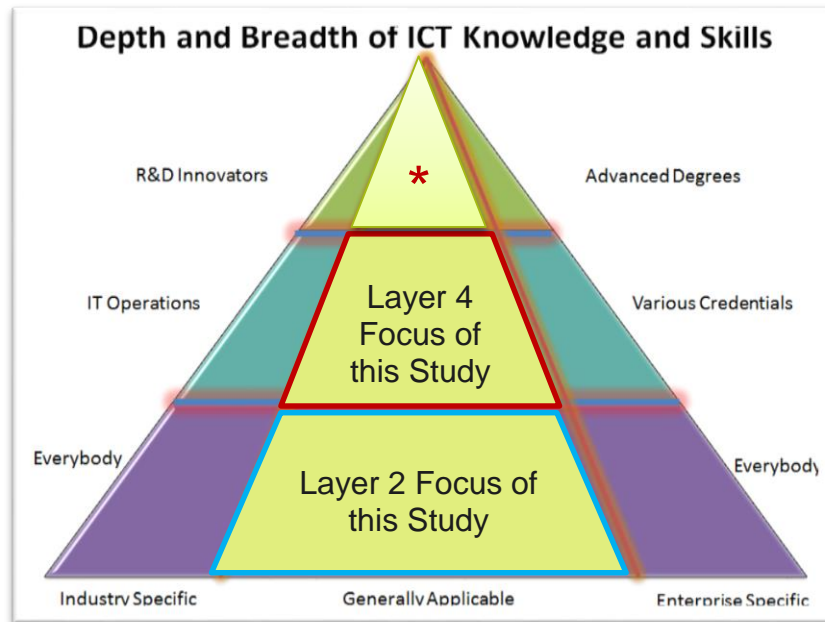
Depth and Breadth of ICT Knowledge and Skills

R&D Innovators

*

Advanced Degrees

IT Operations

Layer 4 Focus of this Study

Various Credentials

Everybody

Layer 2 Focus of this Study

Everybody

Industry Specific

Generally Applicable

Enterprise Specific